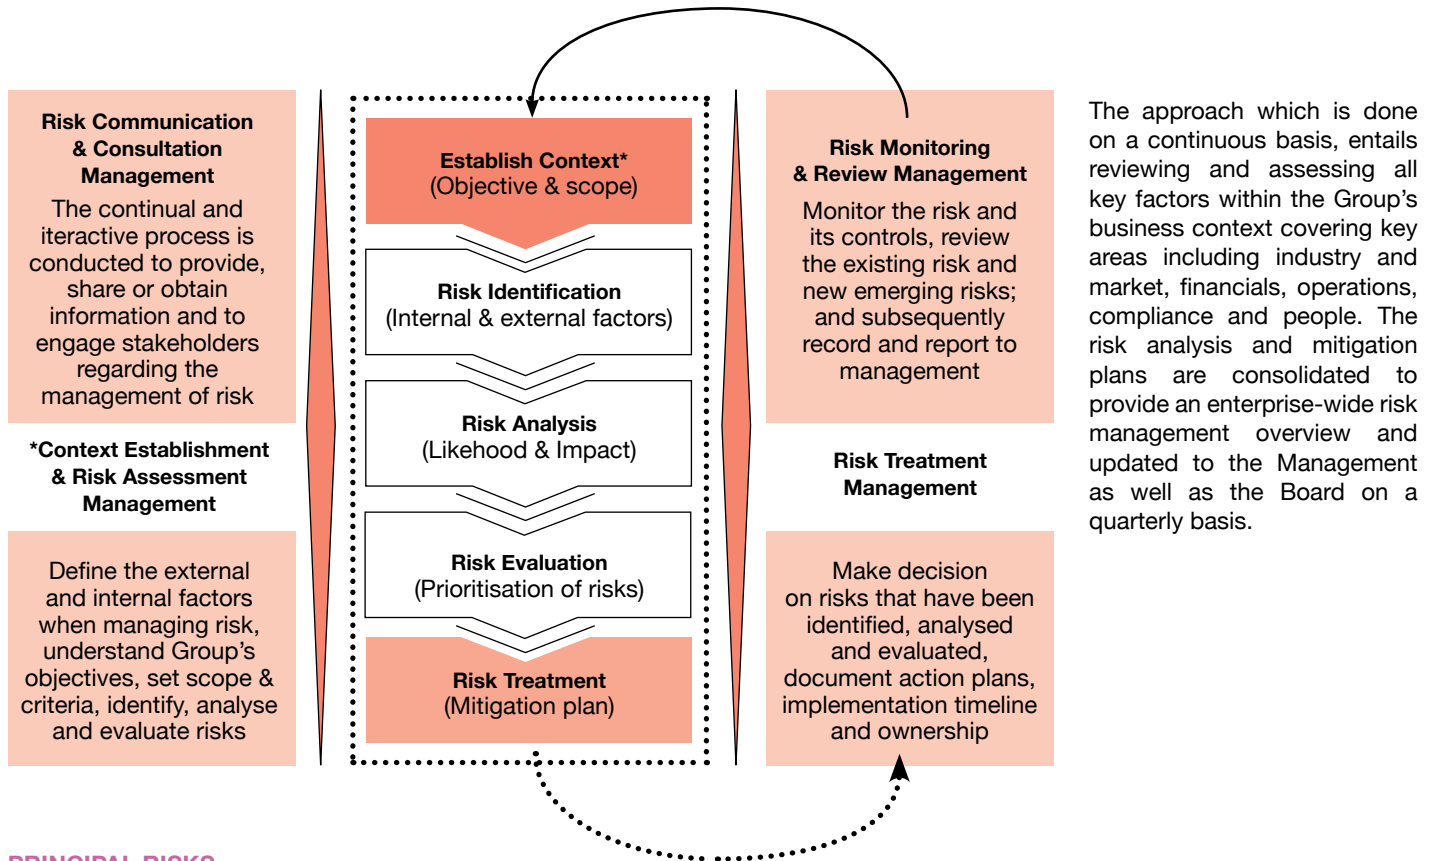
Risk Communication & Consultation Management

The continual and iteractive process is conducted to provide, share or obtain information and to engage stakeholders regarding the management of risk

*Context Establishment & Risk Assessment Management

Define the external and internal factors when managing risk, understand Group's objectives, set scope & criteria, identify, analyse and evaluate risks

Establish Context*
(Objective & scope)

Risk Identification
(Internal & external factors)

Risk Analysis
(Likehood & Impact)

Risk Evaluation
(Prioritisation of risks)

Risk Treatment
(Mitigation plan)

Risk Monitoring & Review Management

Monitor the risk and its controls, review the existing risk and new emerging risks; and subsequently record and report to management

Risk Treatment Management

Make decision on risks that have been identified, analysed and evaluated, document action plans, implementation timeline and ownership

The approach which is done on a continuous basis, entails reviewing and assessing all key factors within the Group's business context covering key areas including industry and market, financials, operations, compliance and people. The risk analysis and mitigation plans are consolidated to provide an enterprise-wide risk management overview and updated to the Management as well as the Board on a quarterly basis.

PRINCIPAL RISKS